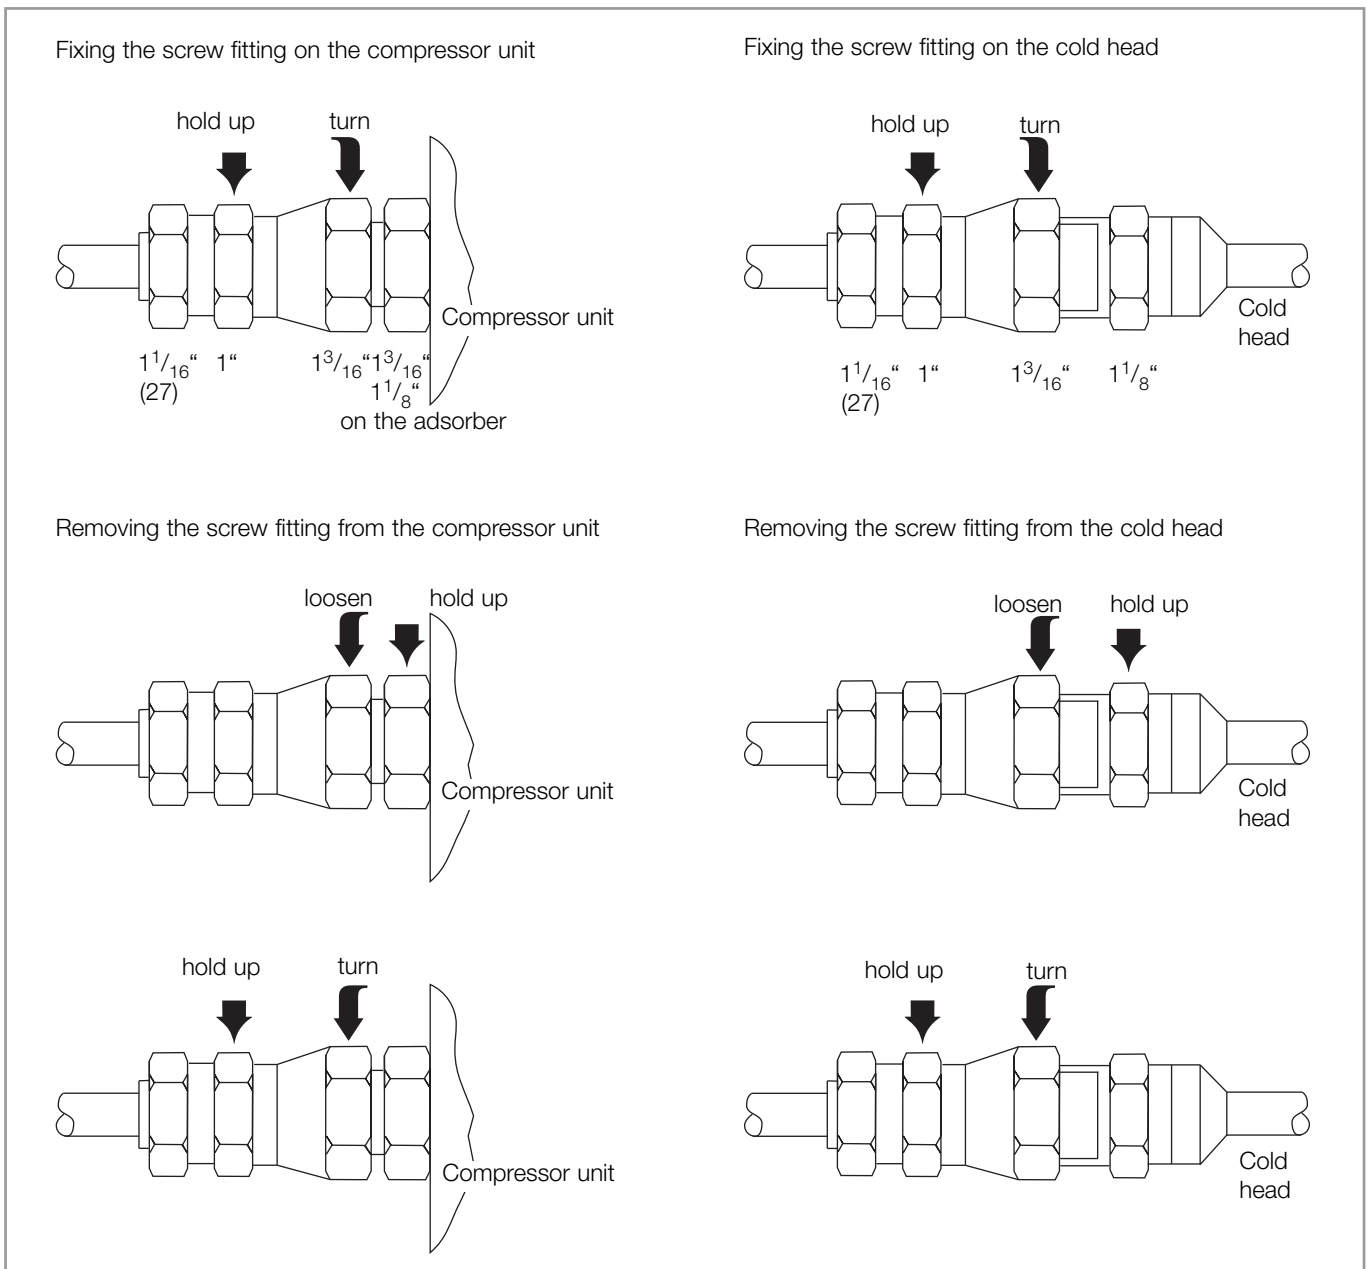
Fixing the screw fitting on the compressor unit

hold up turn

Compressor unit

$1^1/_{16}$“ 1“ (27)

$1^3/_{16}$“$1^3/_{16}$“ $1^1/_8$“ on the adsorber

Fixing the screw fitting on the cold head

hold up turn

Cold head

$1^1/_{16}$“ 1“ (27)

$1^3/_{16}$“ $1^1/_8$“

Removing the screw fitting from the compressor unit

loosen hold up

Compressor unit

hold up turn

Compressor unit

Removing the screw fitting from the cold head

loosen hold up

Cold head

hold up turn

Cold head